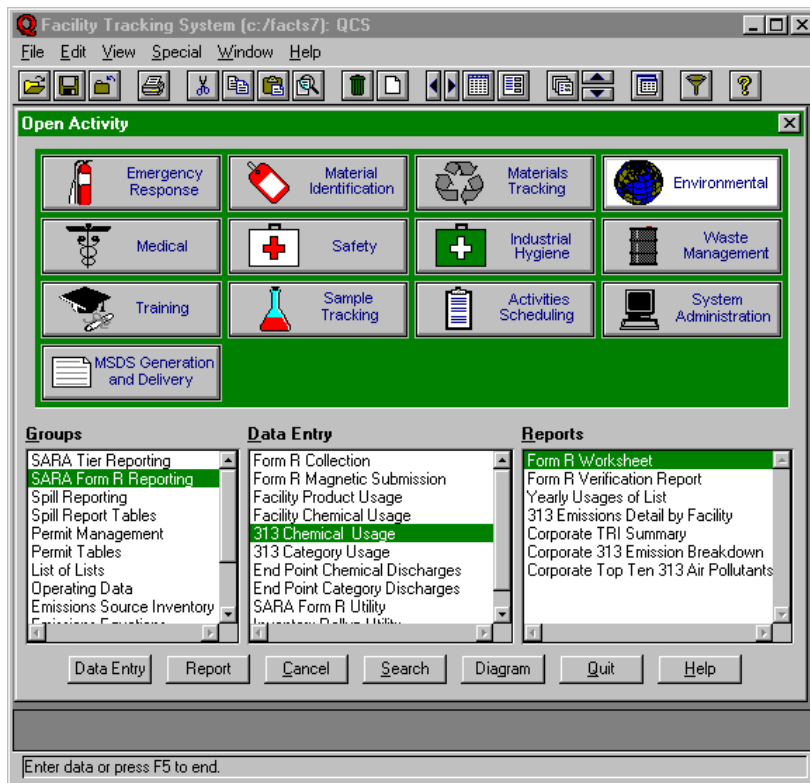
Facility Tracking System (c:/facts7): QCS

File Edit View Special Window Help

Open Activity

Emergency Response
Material Identification
Materials Tracking
Environmental
Medical
Safety
Industrial Hygiene
Waste Management
Training
Sample Tracking
Activities Scheduling
System Administration
MSDS Generation and Delivery

Groups
SARA Tier Reporting
SARA Form R Reporting
Spill Reporting
Spill Report Tables
Permit Management
Permit Tables
List of Lists
Operating Data
Emissions Source Inventory
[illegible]

Data Entry
Form R Collection
Form R Magnetic Submission
Facility Product Usage
Facility Chemical Usage
313 Chemical Usage
313 Category Usage
End Point Chemical Discharges
End Point Category Discharges
SARA Form R Utility
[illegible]

Reports
Form R Worksheet
Form R Verification Report
Yearly Usages of List
313 Emissions Detail by Facility
Corporate TRI Summary
Corporate 313 Emission Breakdown
Corporate Top Ten 313 Air Pollutants

Data Entry
Report
Cancel
Search
Diagram
Quit
Help

Enter data or press F5 to end.